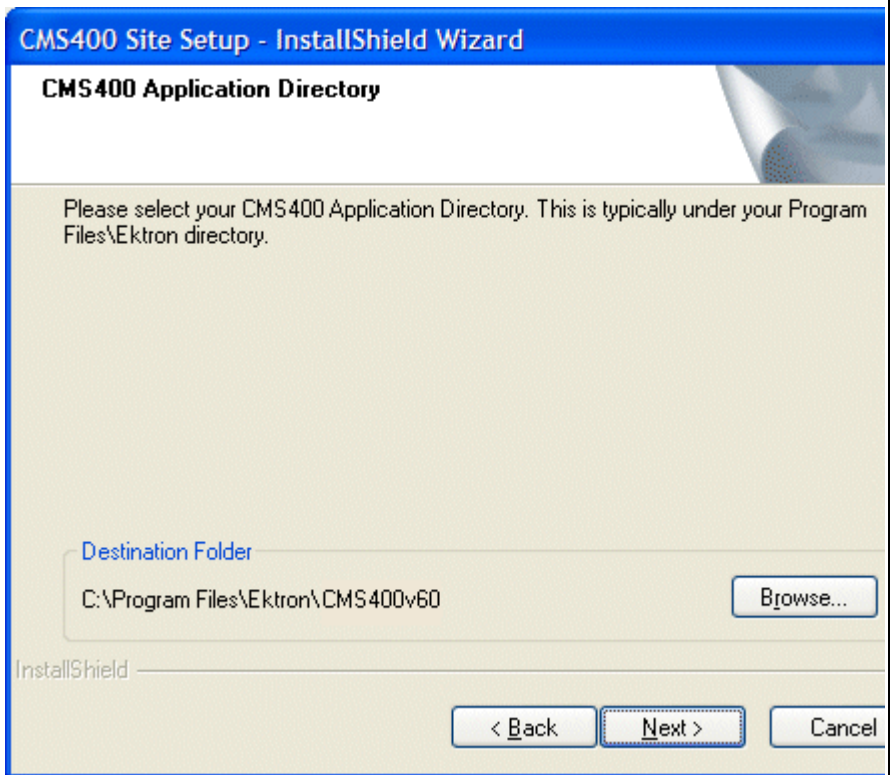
CMS400 Site Setup - InstallShield Wizard

CMS400 Application Directory

Please select your CMS400 Application Directory. This is typically under your Program Files\Ektron directory.

Destination Folder

C:\Program Files\Ektron\CMS400v60

Browse...

InstallShield

< Back

Next >

Cancel